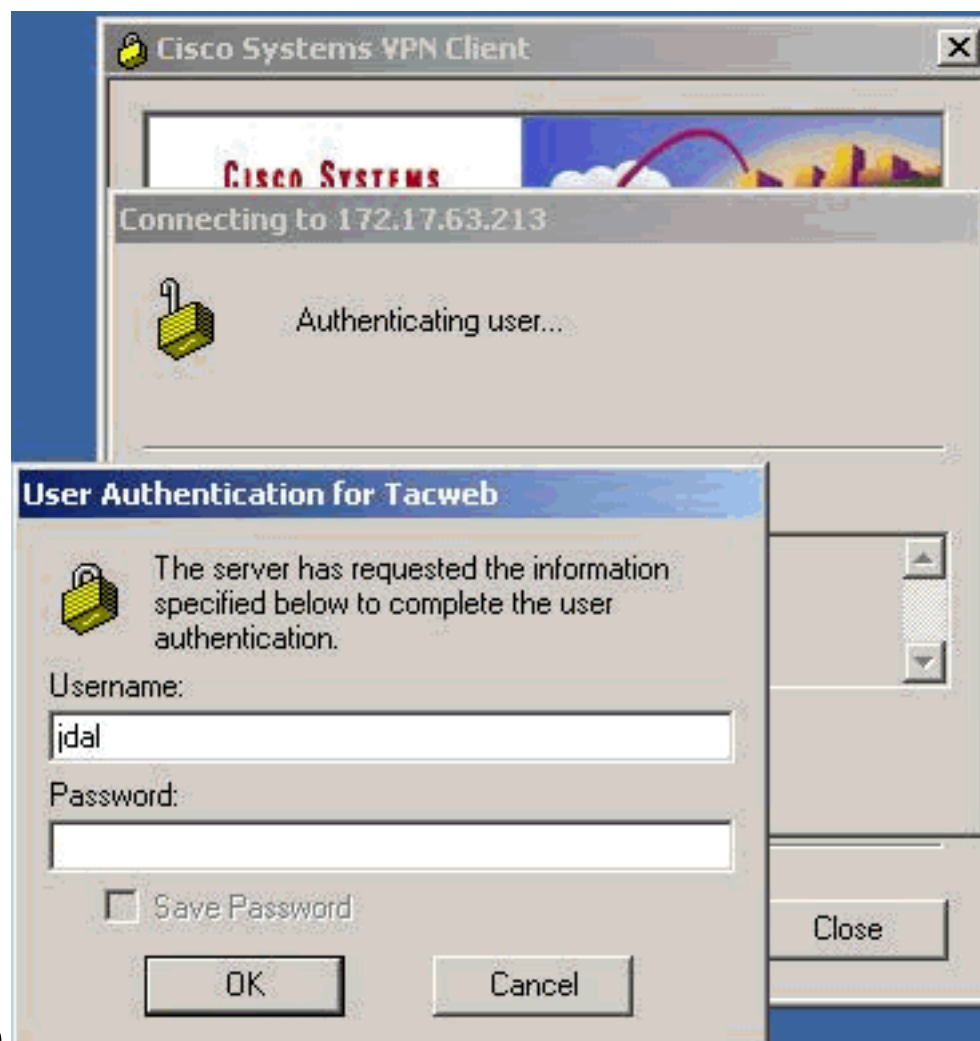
Cisco Systems VPN Client

Cisco Systems

Connecting to 172.17.63.213

Authenticating user...

User Authentication for Tacweb

The server has requested the information specified below to complete the user authentication.

Username:

jdal

Password:

Save Password

OK

Cancel

Close